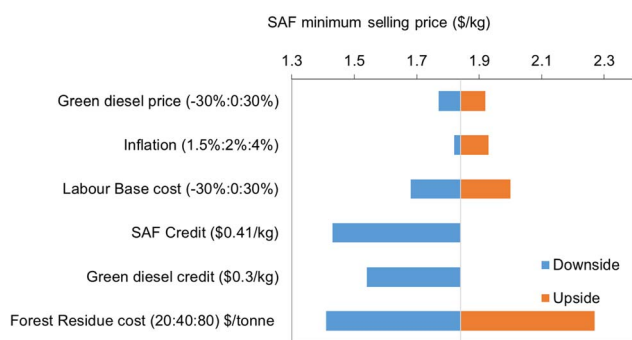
SAF minimum selling price ($/kg)

1.3
1.5
1.7
1.9
2.1
2.3

Green diesel price (-30%:0:30%)

Inflation (1.5%:2%:4%)

Labour Base cost (-30%:0:30%)

SAF Credit ($0.41/kg)

Green diesel credit ($0.3/kg)

Forest Residue cost (20:40:80) $/tonne

Downside

Upside